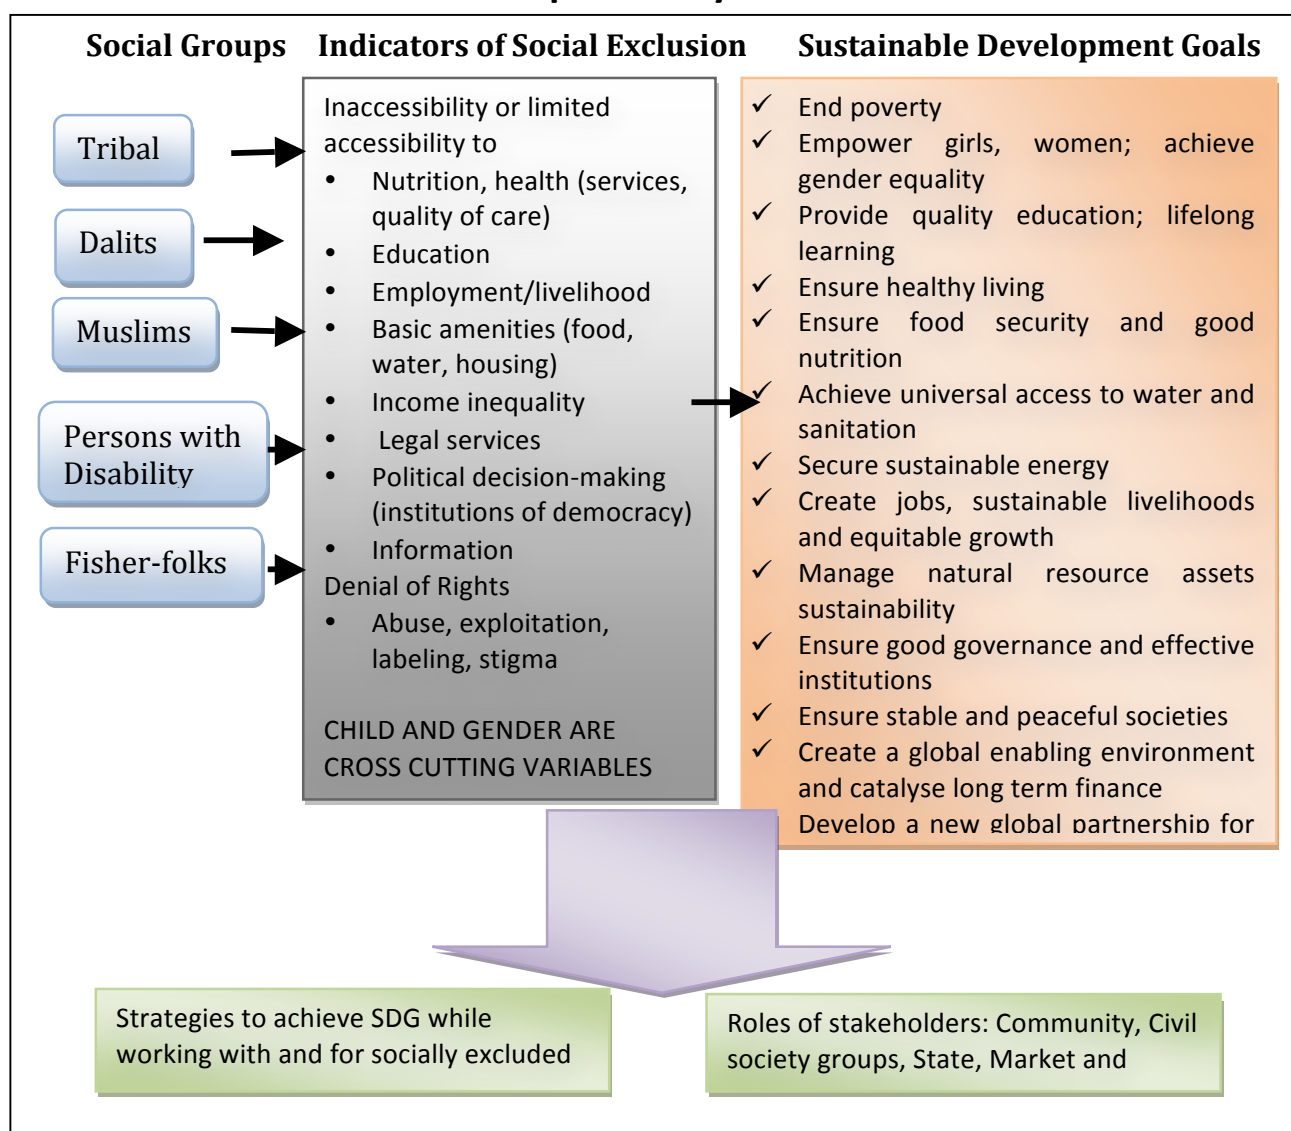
Social Groups Indicators of Social Exclusion Sustainable Development Goals

Tribal

Dalits

Muslims

Persons with Disability

Fisher-folks

Inaccessibility or limited accessibility to
- Nutrition, health (services, quality of care)
- Education
- Employment/livelihood
- Basic amenities (food, water, housing)
- Income inequality
- Legal services
- Political decision-making (institutions of democracy)
- Information

Denial of Rights
- Abuse, exploitation, labeling, stigma

CHILD AND GENDER ARE CROSS CUTTING VARIABLES

✓ End poverty
✓ Empower girls, women; achieve gender equality
✓ Provide quality education; lifelong learning
✓ Ensure healthy living
✓ Ensure food security and good nutrition
✓ Achieve universal access to water and sanitation
✓ Secure sustainable energy
✓ Create jobs, sustainable livelihoods and equitable growth
✓ Manage natural resource assets sustainability
✓ Ensure good governance and effective institutions
✓ Ensure stable and peaceful societies
✓ Create a global enabling environment and catalyse long term finance
Develop a new global partnership for

Strategies to achieve SDG while working with and for socially excluded

Roles of stakeholders: Community, Civil society groups, State, Market and